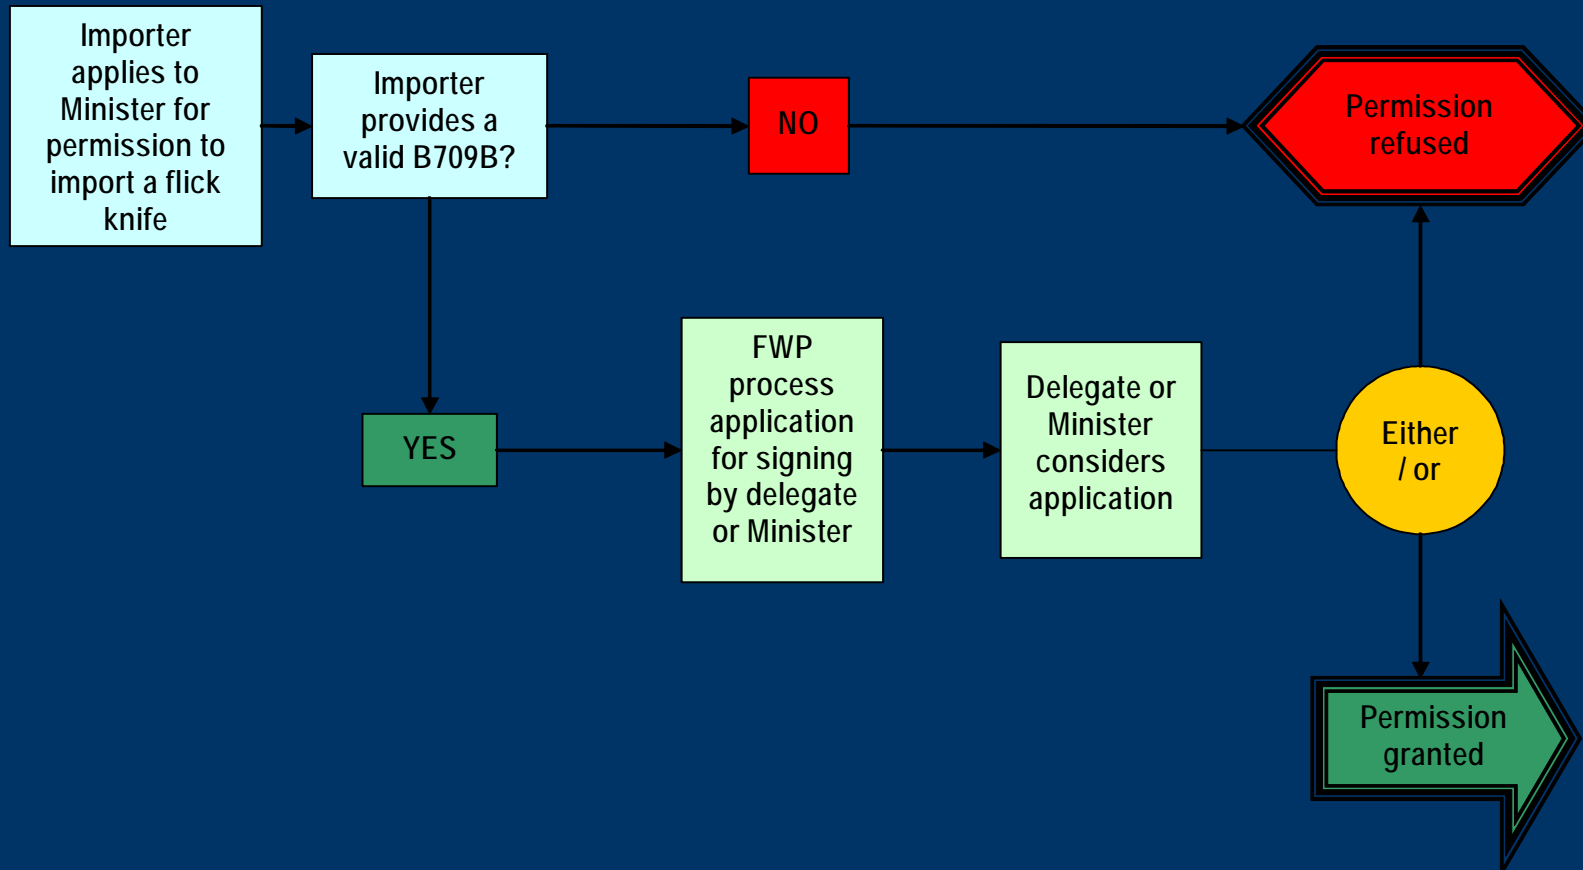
Importer applies to Minister for permission to import a flick knife

Importer provides a valid B709B?

NO

Permission refused

YES

FWP process application for signing by delegate or Minister

Delegate or Minister considers application

Either / or

Permission granted